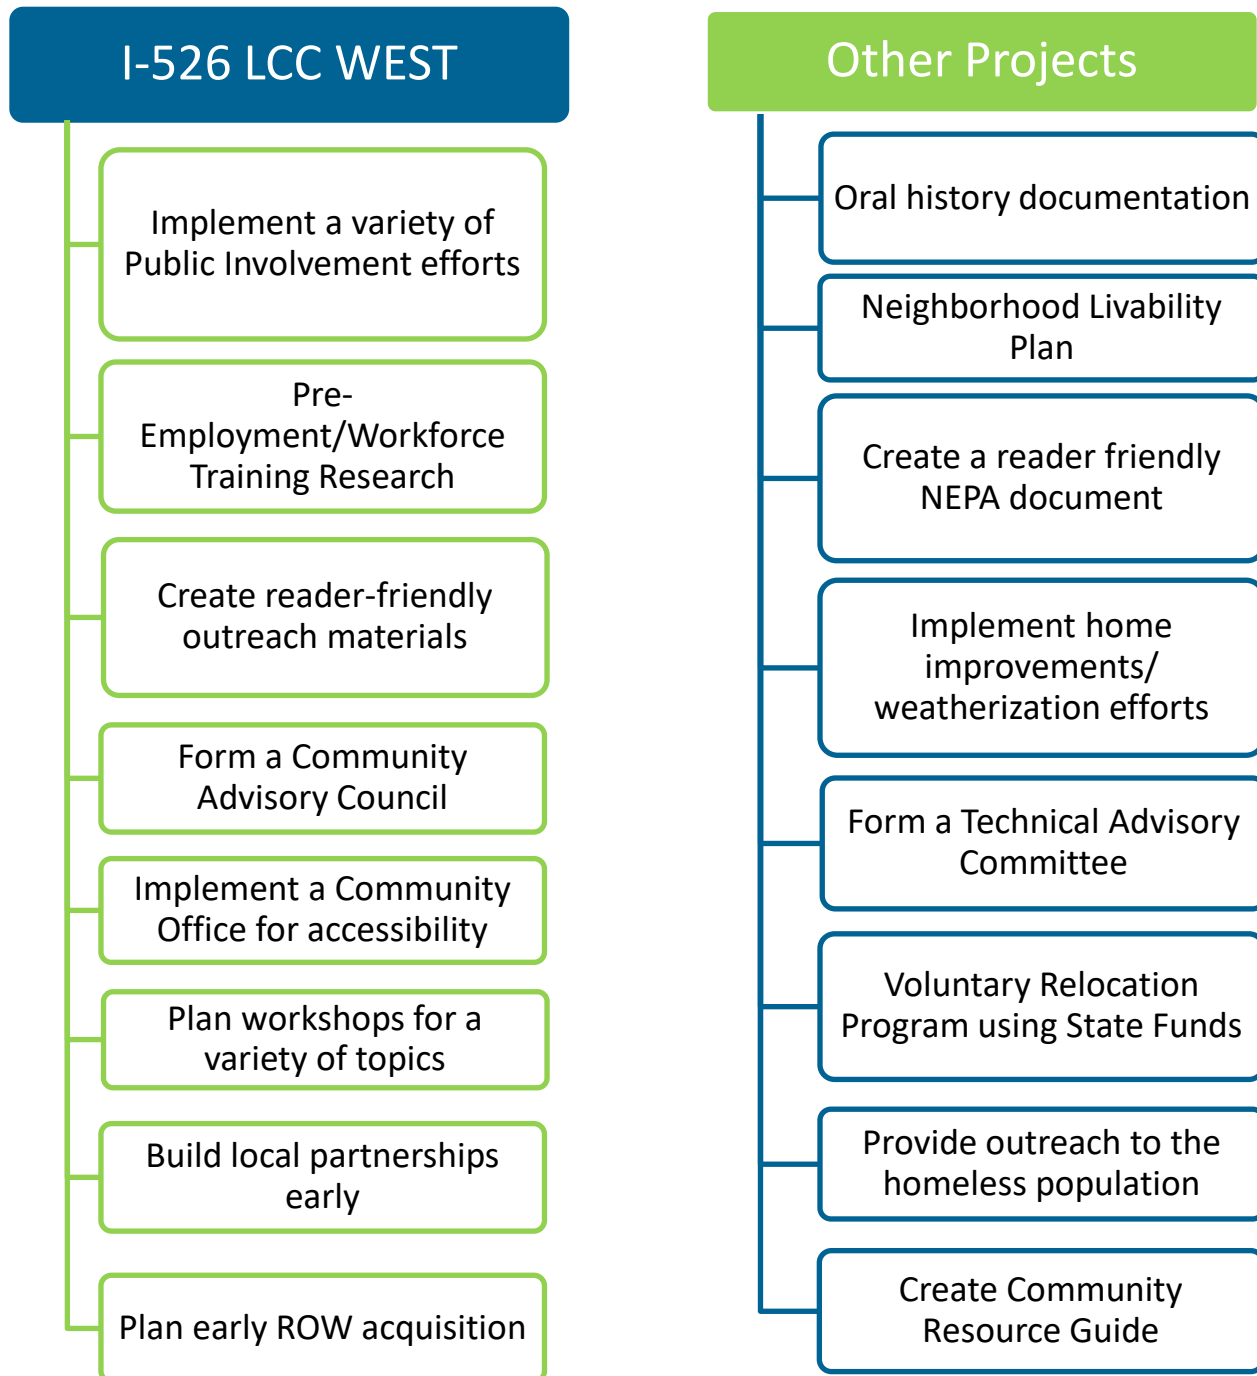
I-526 LCC WEST

Implement a variety of Public Involvement efforts

Pre-Employment/Workforce Training Research

Create reader-friendly outreach materials

Form a Community Advisory Council

Implement a Community Office for accessibility

Plan workshops for a variety of topics

Build local partnerships early

Plan early ROW acquisition

Other Projects

Oral history documentation

Neighborhood Livability Plan

Create a reader friendly NEPA document

Implement home improvements/ weatherization efforts

Form a Technical Advisory Committee

Voluntary Relocation Program using State Funds

Provide outreach to the homeless population

Create Community Resource Guide